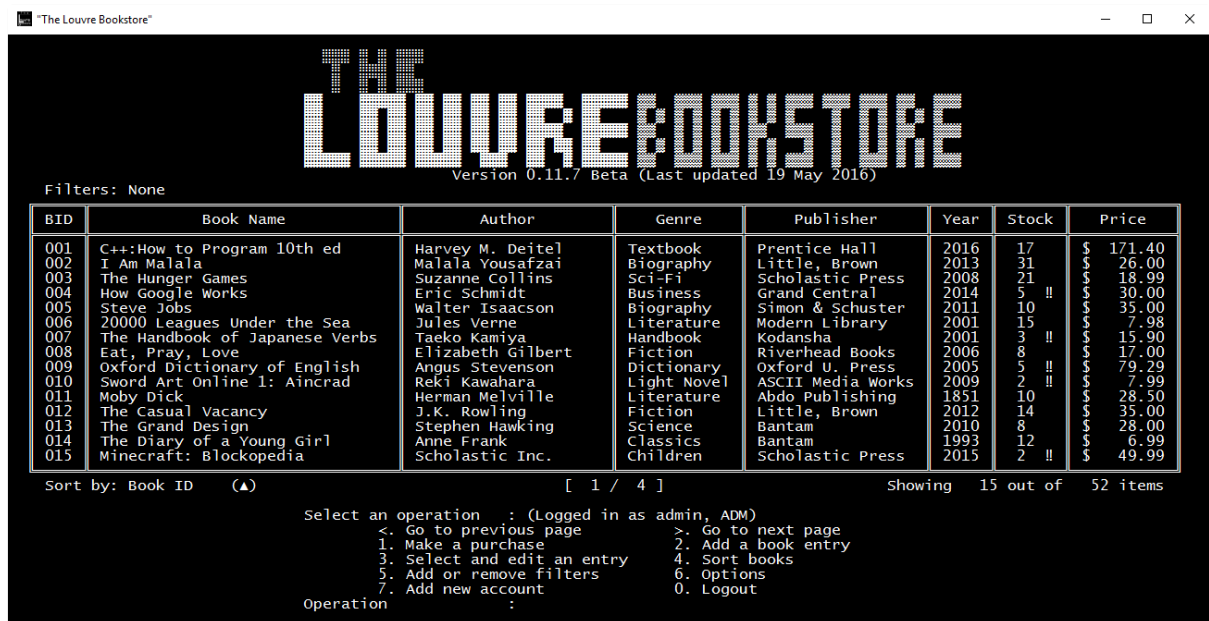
"The Louvre Bookstore"

THE
LOUVRE BOOKSTORE
Version 0.11.7 Beta (Last updated 19 May 2016)

Filters: None

| BID | Book Name | Author | Genre | Publisher | Year | Stock | Price |
|---|---|---|---|---|---|---|---|
| 001 | C++:How to Program 10th ed | Harvey M. Deitel | Textbook | Prentice Hall | 2016 | 17 | $ 171.40 |
| 002 | I Am Malala | Malala Yousafzai | Biography | Little, Brown | 2013 | 31 | $ 26.00 |
| 003 | The Hunger Games | Suzanne Collins | Sci-Fi | Scholastic Press | 2008 | 21 | $ 18.99 |
| 004 | How Google Works | Eric Schmidt | Business | Grand Central | 2014 | 5 ‼ | $ 30.00 |
| 005 | Steve Jobs | Walter Isaacson | Biography | Simon & Schuster | 2011 | 10 | $ 35.00 |
| 006 | 20000 Leagues Under the Sea | Jules Verne | Literature | Modern Library | 2001 | 15 | $ 7.98 |
| 007 | The Handbook of Japanese Verbs | Taeko Kamiya | Handbook | Kodansha | 2001 | 3 ‼ | $ 15.90 |
| 008 | Eat, Pray, Love | Elizabeth Gilbert | Fiction | Riverhead Books | 2006 | 8 | $ 17.00 |
| 009 | Oxford Dictionary of English | Angus Stevenson | Dictionary | Oxford U. Press | 2005 | 5 ‼ | $ 79.29 |
| 010 | Sword Art Online 1: Aincrad | Reki Kawahara | Light Novel | ASCII Media Works | 2009 | 2 ‼ | $ 7.99 |
| 011 | Moby Dick | Herman Melville | Literature | Abdo Publishing | 1851 | 10 | $ 28.50 |
| 012 | The Casual Vacancy | J.K. Rowling | Fiction | Little, Brown | 2012 | 14 | $ 35.00 |
| 013 | The Grand Design | Stephen Hawking | Science | Bantam | 2010 | 8 | $ 28.00 |
| 014 | The Diary of a Young Girl | Anne Frank | Classics | Bantam | 1993 | 12 | $ 6.99 |
| 015 | Minecraft: Blockopedia | Scholastic Inc. | Children | Scholastic Press | 2015 | 2 ‼ | $ 49.99 |

Sort by: Book ID (▲) [ 1 / 4 ] Showing 15 out of 52 items

Select an operation : (Logged in as admin, ADM)
<. Go to previous page >. Go to next page
1. Make a purchase 2. Add a book entry
3. Select and edit an entry 4. Sort books
5. Add or remove filters 6. Options
7. Add new account 0. Logout
Operation :